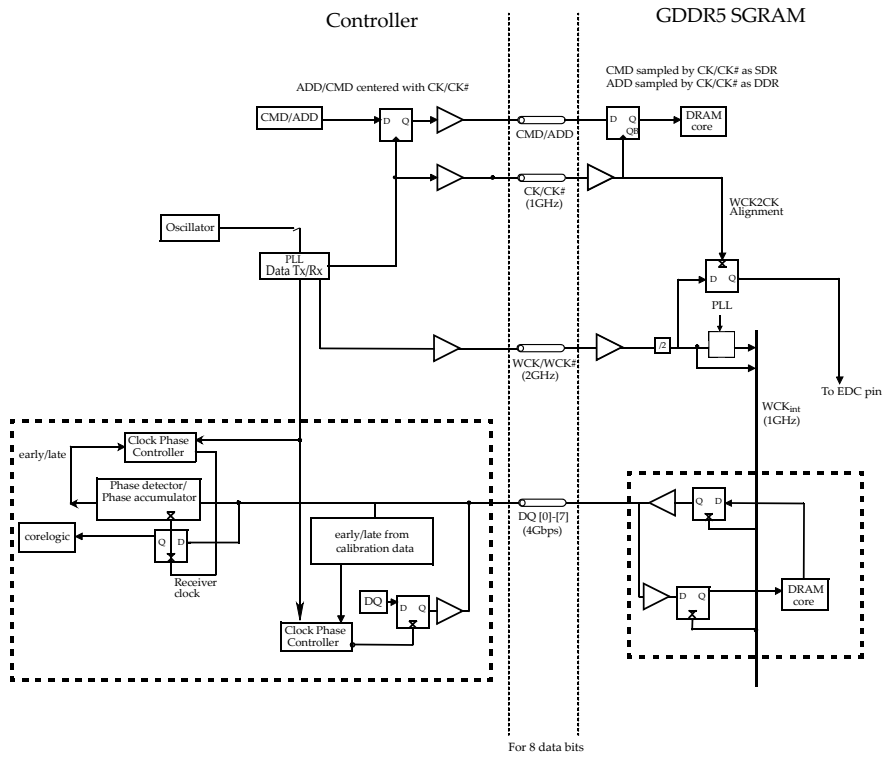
Controller

GDDR5 SGRAM

ADD/CMD centered with CK/CK#

CMD sampled by CK/CK# as SDR
ADD sampled by CK/CK# as DDR

CMD/ADD

D Q

CMD/ADD

D Q
QB

DRAM core

CK/CK#
(1GHz)

WCK2CK Alignment

Oscillator

PLL
Data Tx/Rx

D Q

PLL

WCK/WCK#
(2GHz)

/2

To EDC pin

$WCK_{int}$
(1GHz)

early/late

Clock Phase Controller

Phase detector/
Phase accumulator

corelogic

Q D

Receiver clock

early/late from calibration data

DQ [0]-[7]
(4Gbps)

Q D

DQ

D Q

D Q

DRAM core

Clock Phase Controller

For 8 data bits